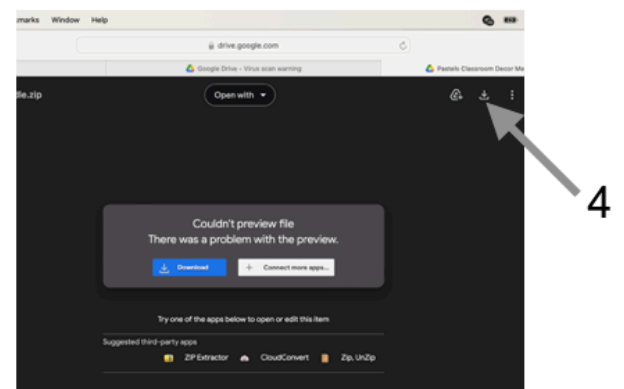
marks Window Help

drive.google.com

Google Drive - Virus scan warning

Pastels Classroom Decor Me

dle.zip

Open with

4

Couldn't preview file
There was a problem with the preview.

Download

Connect more apps...

Try one of the apps below to open or edit this item

Suggested third-party apps

ZIP Extractor

CloudConvert

Zip, UnZip